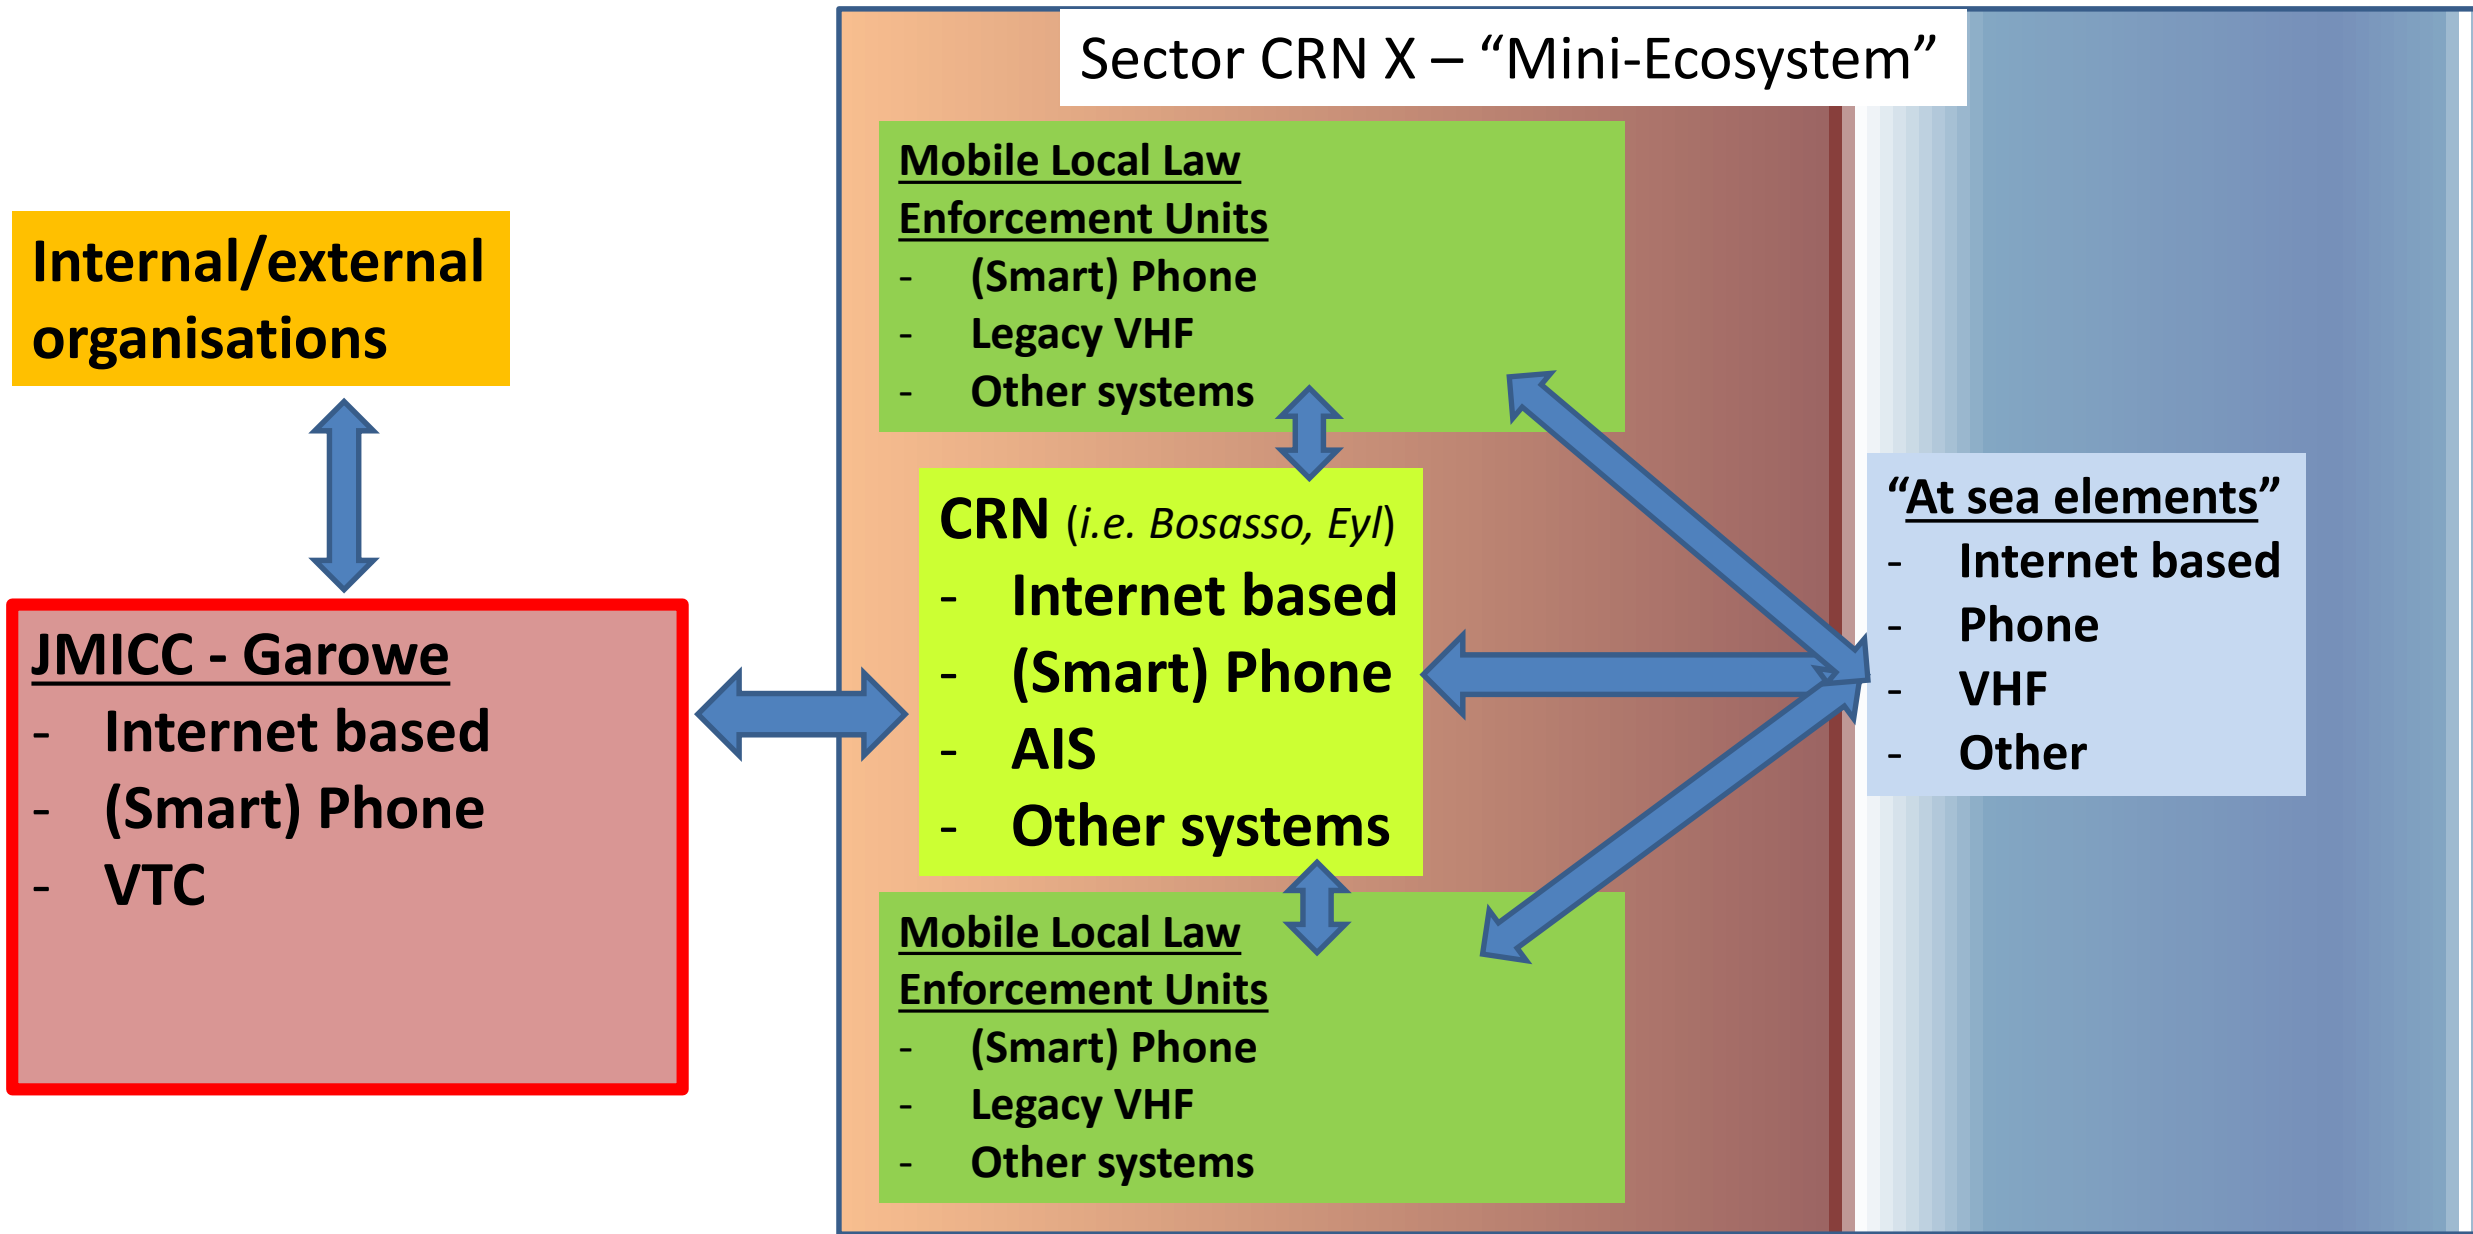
Internal/external organisations

JMICC - Garowe
- Internet based
- (Smart) Phone
- VTC

Sector CRN X – “Mini-Ecosystem”

Mobile Local Law Enforcement Units
- (Smart) Phone
- Legacy VHF
- Other systems

CRN (i.e. Bosasso, Eyl)
- Internet based
- (Smart) Phone
- AIS
- Other systems

Mobile Local Law Enforcement Units
- (Smart) Phone
- Legacy VHF
- Other systems

“At sea elements”
- Internet based
- Phone
- VHF
- Other